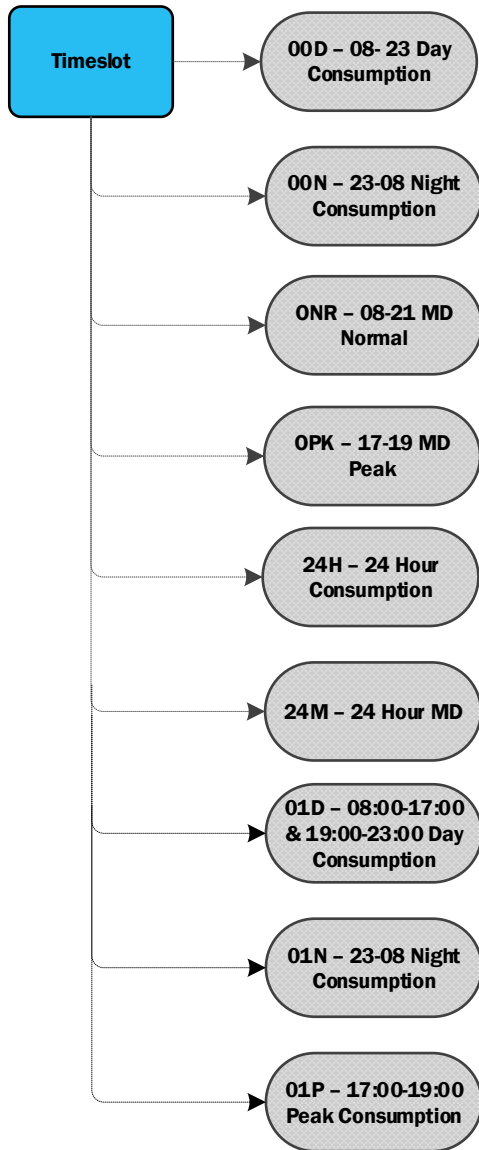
Timeslot

00D – 08- 23 Day Consumption

00N – 23-08 Night Consumption

ONR – 08-21 MD Normal

OPK – 17-19 MD Peak

24H – 24 Hour Consumption

24M – 24 Hour MD

01D – 08:00-17:00 & 19:00-23:00 Day Consumption

01N – 23-08 Night Consumption

01P – 17:00-19:00 Peak Consumption